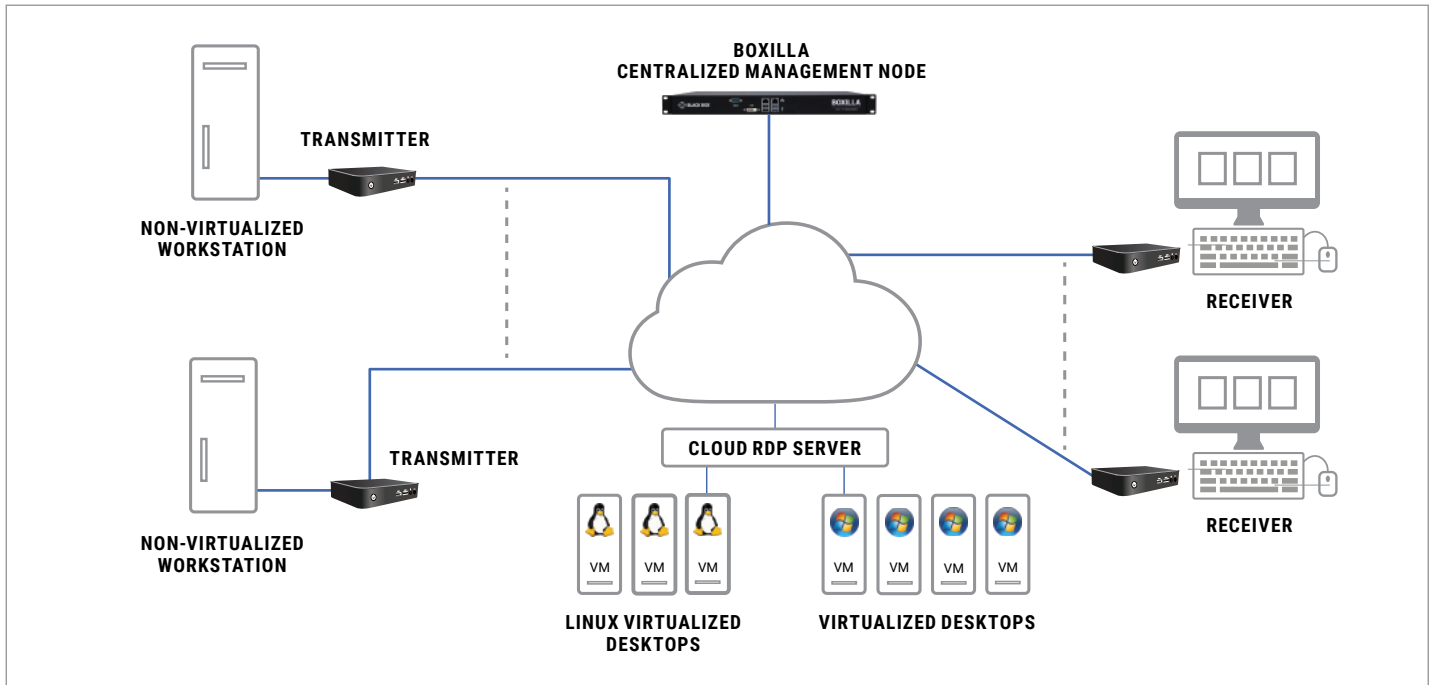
BOXILLA
CENTRALIZED MANAGEMENT NODE

BLACK BOX

BOXILLA

TRANSMITTER

NON-VIRTUALIZED
WORKSTATION

RECEIVER

TRANSMITTER

NON-VIRTUALIZED
WORKSTATION

CLOUD RDP SERVER

VM

VM

VM

VM

VM

VM

VM

RECEIVER

LINUX VIRTUALIZED
DESKTOPS

VIRTUALIZED DESKTOPS